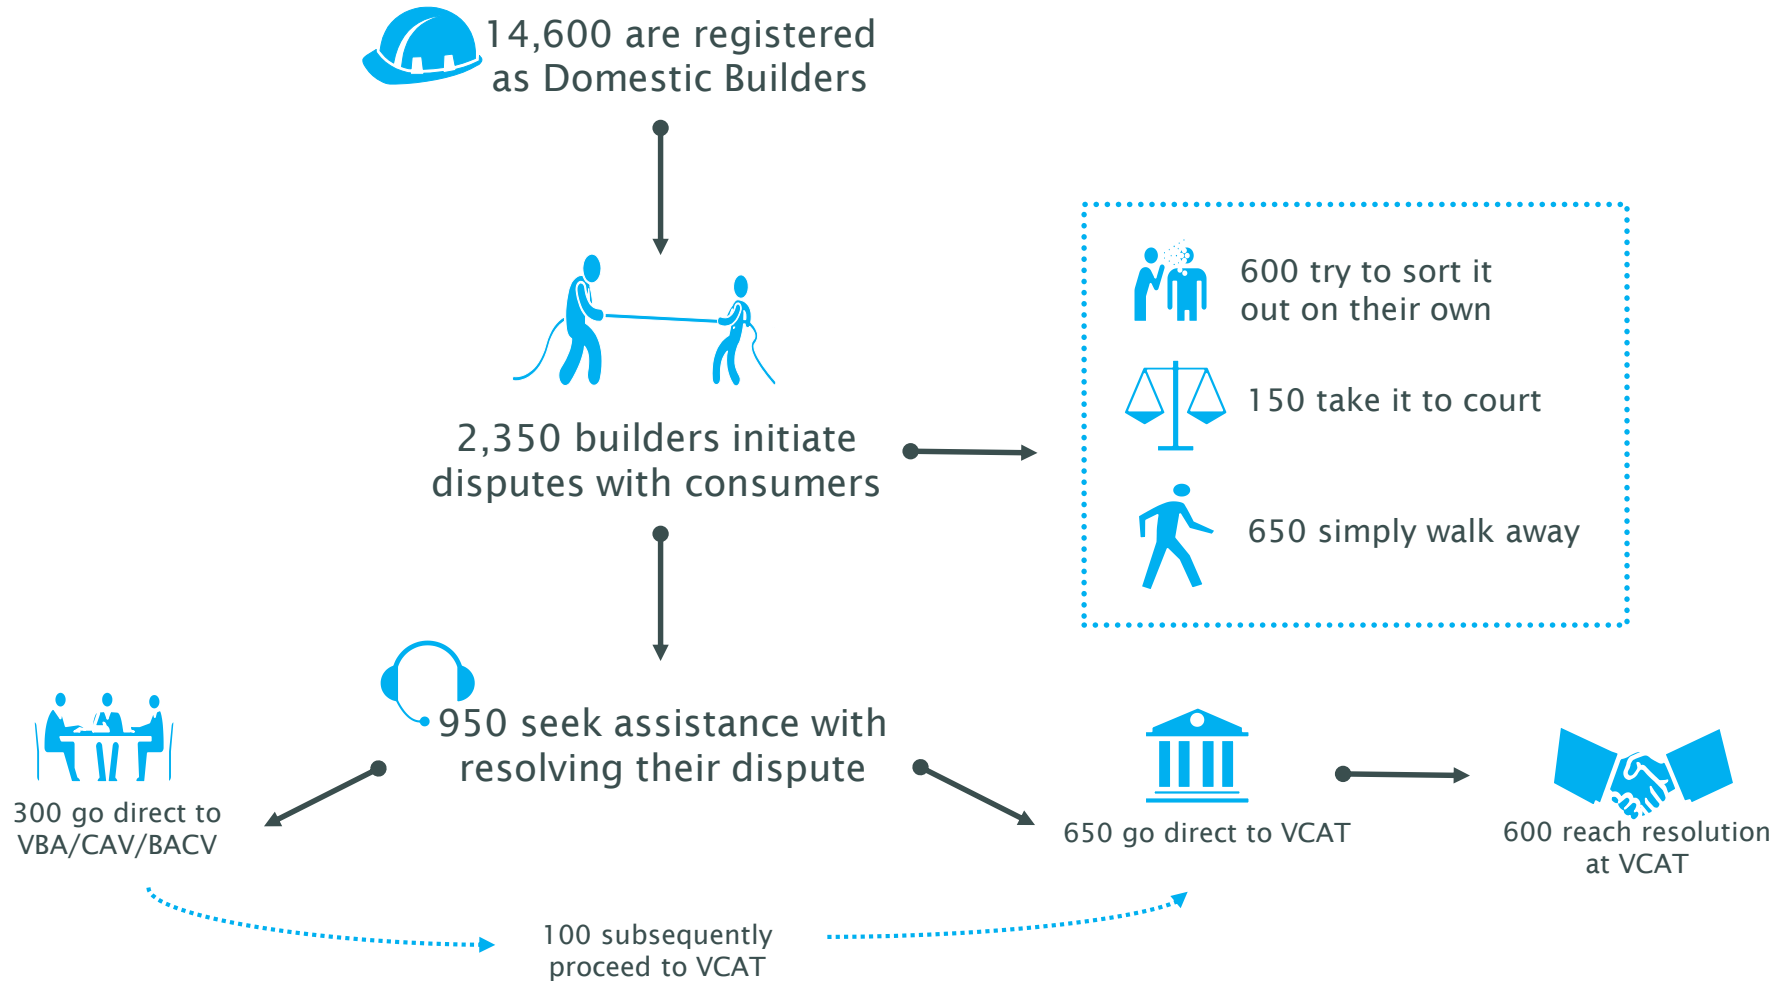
14,600 are registered as Domestic Builders

2,350 builders initiate disputes with consumers

600 try to sort it out on their own

150 take it to court

650 simply walk away

950 seek assistance with resolving their dispute

300 go direct to VBA/CAV/BACV

650 go direct to VCAT

600 reach resolution at VCAT

100 subsequently proceed to VCAT